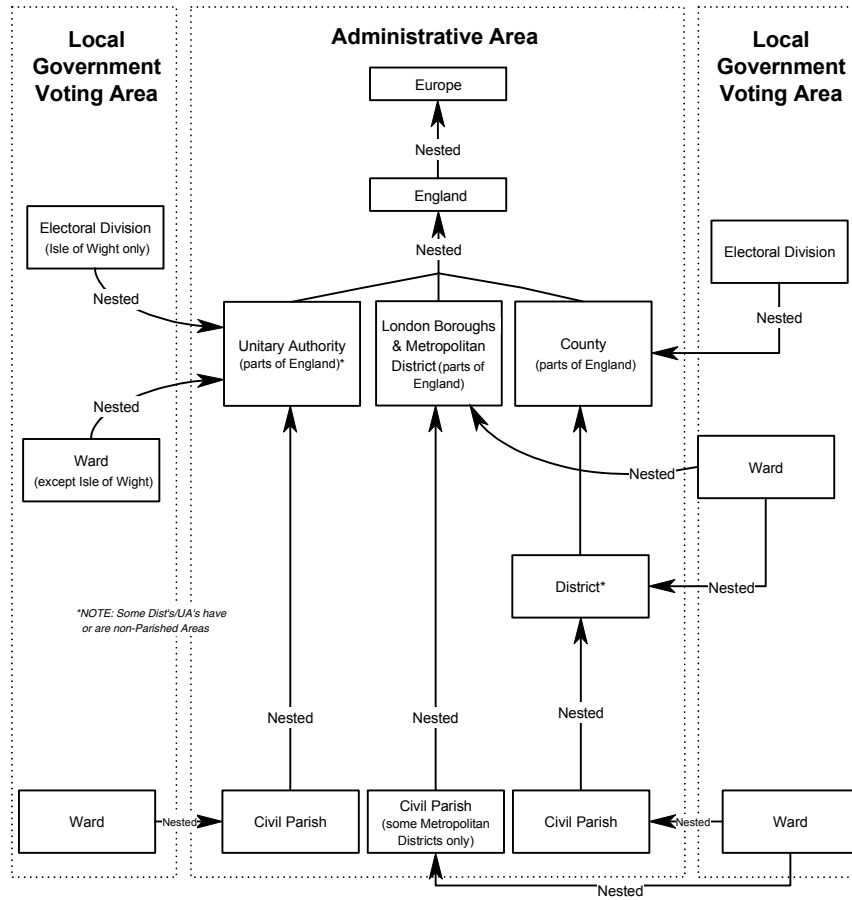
Local Government Voting Area

Administrative Area

Local Government Voting Area

Europe

Nested

England

Nested

Electoral Division (Isle of Wight only)

Nested

Electoral Division

Nested

Unitary Authority (parts of England)*

London Boroughs & Metropolitan District (parts of England)

County (parts of England)

Nested

Ward (except Isle of Wight)

Nested

Ward

District*

Nested

*NOTE: Some Dist's/UA's have or are non-Parished Areas

Nested

Nested

Nested

Ward

Nested

Civil Parish

Civil Parish (some Metropolitan Districts only)

Civil Parish

Nested

Ward

Nested